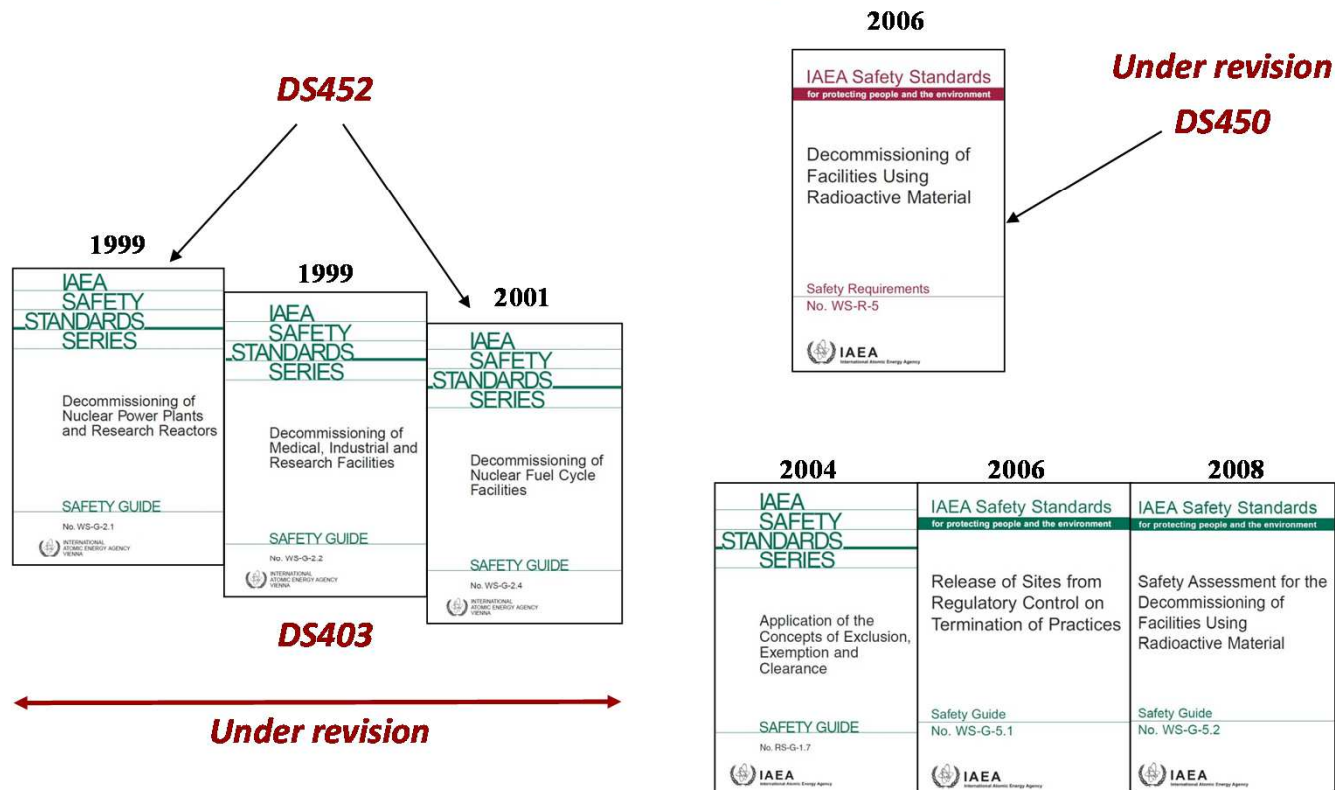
DS452

1999

IAEA SAFETY STANDARDS SERIES

Decommissioning of Nuclear Power Plants and Research Reactors

SAFETY GUIDE

No. WS-G-2.1

INTERNATIONAL ATOMIC ENERGY AGENCY VIENNA

1999

IAEA SAFETY STANDARDS SERIES

Decommissioning of Medical, Industrial and Research Facilities

SAFETY GUIDE

No. WS-G-2.2

INTERNATIONAL ATOMIC ENERGY AGENCY VIENNA

2001

IAEA SAFETY STANDARDS SERIES

Decommissioning of Nuclear Fuel Cycle Facilities

SAFETY GUIDE

No. WS-G-2.4

INTERNATIONAL ATOMIC ENERGY AGENCY VIENNA

DS403

Under revision

2006

IAEA Safety Standards
for protecting people and the environment

Decommissioning of Facilities Using Radioactive Material

Safety Requirements
No. WS-R-5

IAEA
International Atomic Energy Agency

Under revision

DS450

2004

IAEA SAFETY STANDARDS SERIES

Application of the Concepts of Exclusion, Exemption and Clearance

SAFETY GUIDE

No. RS-G-1.7

IAEA
International Atomic Energy Agency

2006

IAEA Safety Standards
for protecting people and the environment

Release of Sites from Regulatory Control on Termination of Practices

Safety Guide
No. WS-G-5.1

IAEA
International Atomic Energy Agency

2008

IAEA Safety Standards
for protecting people and the environment

Safety Assessment for the Decommissioning of Facilities Using Radioactive Material

Safety Guide
No. WS-G-5.2

IAEA
International Atomic Energy Agency